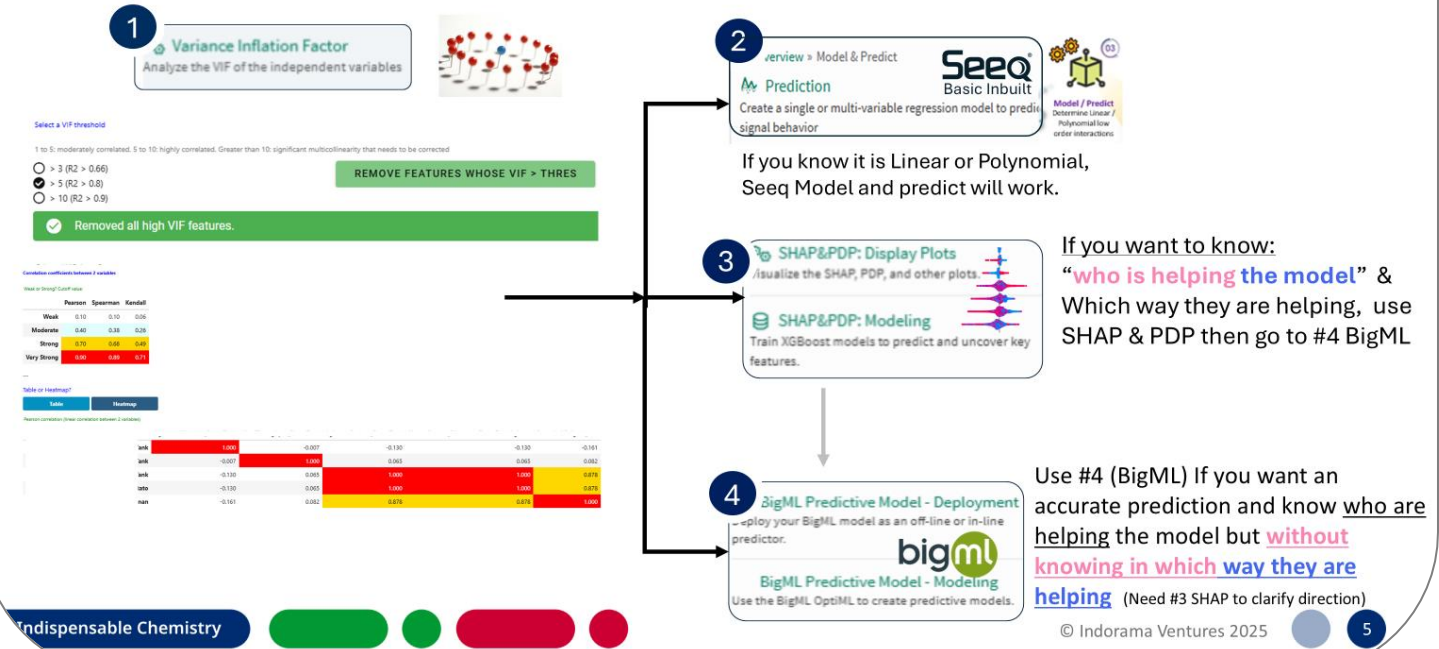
1

Variance Inflation Factor
Analyze the VIF of the independent variables

Select a VIF threshold

1 to 5: moderately correlated. 5 to 10: highly correlated. Greater than 10: significant multicollinearity that needs to be corrected

> 3 (R2 > 0.66)
> 5 (R2 > 0.8)
> 10 (R2 > 0.9)

REMOVE FEATURES WHOSE VIF > THRES

Removed all high VIF features.

Correlation coefficients between 2 variables

Weak or Strong? Cutoff value

| | Pearson | Spearman | Kendall |
|---|---|---|---|
| Weak | 0.10 | 0.10 | 0.06 |
| Moderate | 0.40 | 0.38 | 0.26 |
| Strong | 0.70 | 0.68 | 0.49 |
| Very Strong | 0.90 | 0.89 | 0.71 |

Table or Heatmap?

Table | Heatmap

Pearson correlation (linear correlation between 2 variables)

| | | | | | |
|---|---|---|---|---|---|
| ank | 1.000 | -0.007 | -0.130 | -0.130 | -0.161 |
| ank | -0.007 | 1.000 | 0.063 | 0.063 | 0.082 |
| ank | -0.130 | 0.065 | 1.000 | 1.000 | 0.878 |
| tato | -0.130 | 0.065 | 1.000 | 1.000 | 0.878 |
| nan | -0.161 | 0.082 | 0.878 | 0.878 | 1.000 |

2

verview » Model & Predict
Prediction
Create a single or multi-variable regression model to predic signal behavior
Seeq
Basic Inbuilt
03
Model / Predict
Determine Linear / Polynomial low order interactions

If you know it is Linear or Polynomial, Seeq Model and predict will work.

3

SHAP&PDP: Display Plots
Visualize the SHAP, PDP, and other plots.
SHAP&PDP: Modeling
Train XGBoost models to predict and uncover key features.

If you want to know:
"who is helping the model" & Which way they are helping, use SHAP & PDP then go to #4 BigML

4

BigML Predictive Model - Deployment
Deploy your BigML model as an off-line or in-line predictor.
bigml
BigML Predictive Model - Modeling
Use the BigML OptiML to create predictive models.

Use #4 (BigML) If you want an accurate prediction and know who are helping the model but without knowing in which way they are helping (Need #3 SHAP to clarify direction)

Indispensable Chemistry

© Indorama Ventures 2025

5